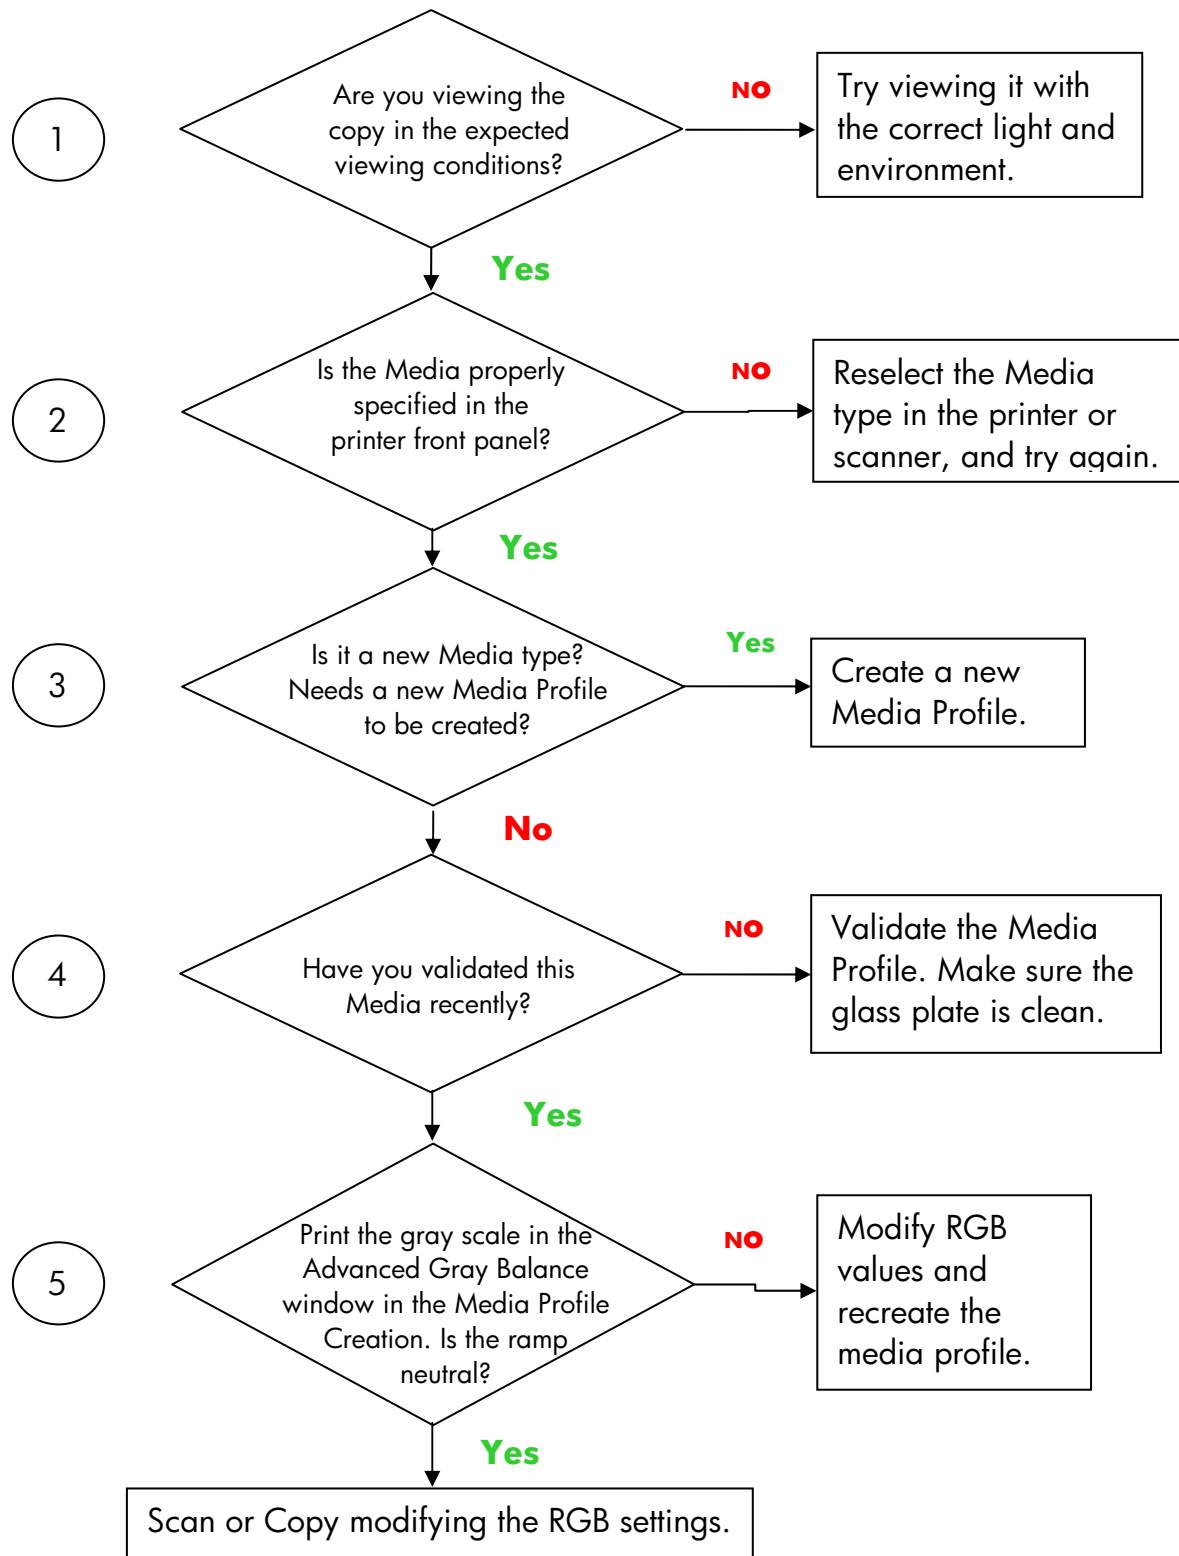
1

Are you viewing the copy in the expected viewing conditions?

NO

Try viewing it with the correct light and environment.

Yes

2

Is the Media properly specified in the printer front panel?

NO

Reselect the Media type in the printer or scanner, and try again.

Yes

3

Is it a new Media type? Needs a new Media Profile to be created?

Yes

Create a new Media Profile.

No

4

Have you validated this Media recently?

NO

Validate the Media Profile. Make sure the glass plate is clean.

Yes

5

Print the gray scale in the Advanced Gray Balance window in the Media Profile Creation. Is the ramp neutral?

NO

Modify RGB values and recreate the media profile.

Yes

Scan or Copy modifying the RGB settings.